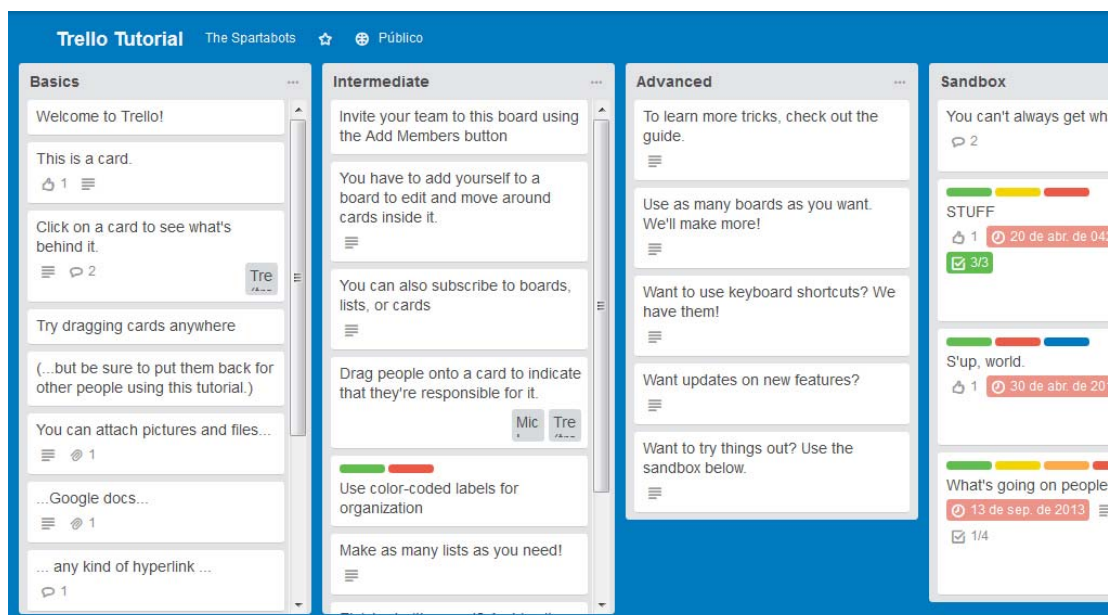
Trello Tutorial The Spartabots Público

Basics ...

Welcome to Trello!

This is a card.
1

Click on a card to see what's behind it.
2 Tre

Try dragging cards anywhere

(...but be sure to put them back for other people using this tutorial.)

You can attach pictures and files...
1

...Google docs...
1

... any kind of hyperlink ...
1

Intermediate ...

Invite your team to this board using the Add Members button

You have to add yourself to a board to edit and move around cards inside it.

You can also subscribe to boards, lists, or cards

Drag people onto a card to indicate that they're responsible for it.
Mic Tre

Use color-coded labels for organization

Make as many lists as you need!

Advanced ...

To learn more tricks, check out the guide.

Use as many boards as you want. We'll make more!

Want to use keyboard shortcuts? We have them!

Want updates on new features?

Want to try things out? Use the sandbox below.

Sandbox

You can't always get wh
2

STUFF
1 20 de abr. de 04
3/3

S'up, world.
1 30 de abr. de 20

What's going on people
13 de sep. de 2013
1/4